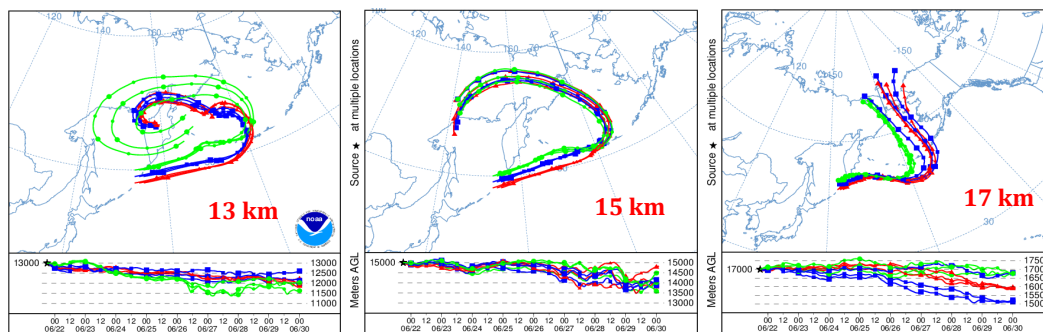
120
140
160
13 km
noaa
13000
13000
12500
12000
11500
11000
00 12 00 12 00 12 00 12 00 12 00 12 00 12 00 12 00
06/22 06/23 06/24 06/25 06/26 06/27 06/28 06/29 06/30

Source ★ at multiple locations
120
140
160
15 km
Meters AGL
15000
15000
14500
14000
13500
13000
00 12 00 12 00 12 00 12 00 12 00 12 00 12 00 12 00
06/22 06/23 06/24 06/25 06/26 06/27 06/28 06/29 06/30

Source ★ at multiple locations
120
-150
150
17 km
30
Meters AGL
17000
1750
1700
1650
1600
1550
1500
00 12 00 12 00 12 00 12 00 12 00 12 00 12 00 12 00
06/22 06/23 06/24 06/25 06/26 06/27 06/28 06/29 06/30